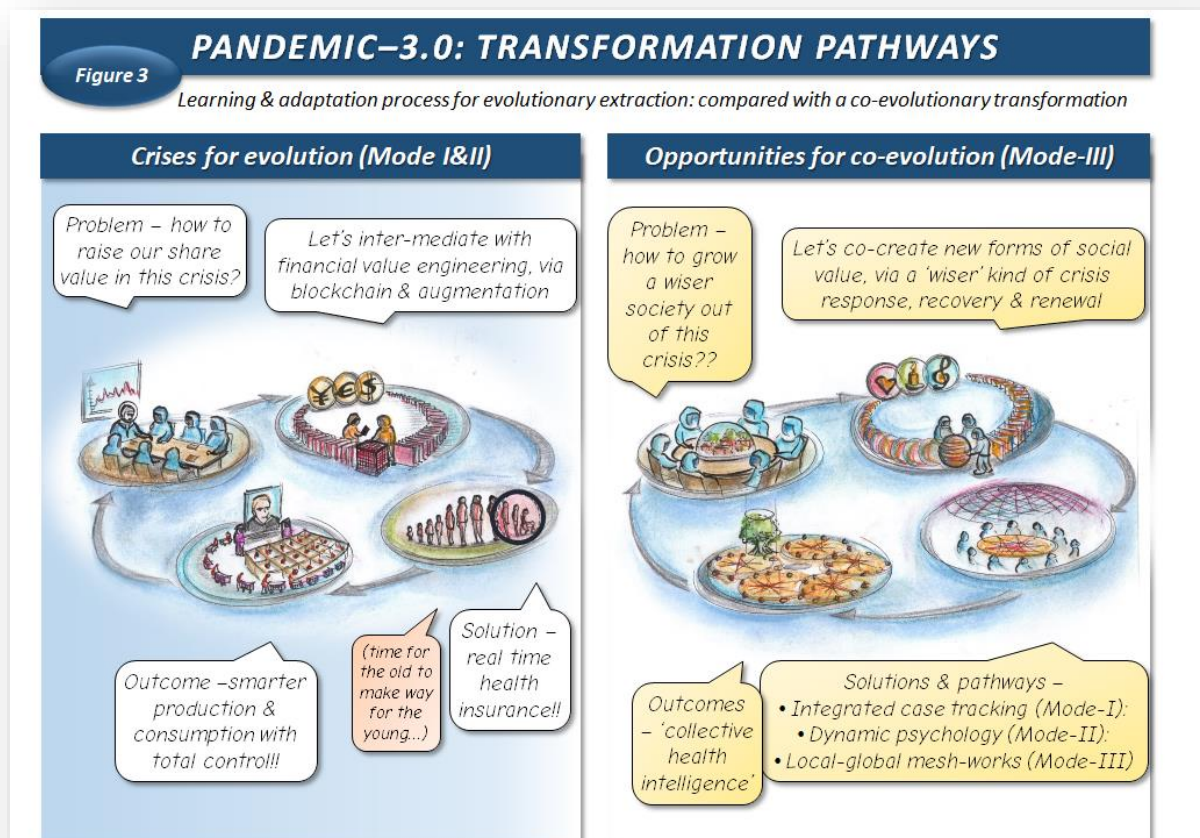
Figure 3

PANDEMIC–3.0: TRANSFORMATION PATHWAYS

Learning & adaptation process for evolutionary extraction: compared with a co-evolutionary transformation

Crises for evolution (Mode I&II)

Problem – how to raise our share value in this crisis?

Let's inter-mediate with financial value engineering, via blockchain & augmentation

Outcome –smarter production & consumption with total control!!

(time for the old to make way for the young...)

Solution – real time health insurance!!

Opportunities for co-evolution (Mode-III)

Problem – how to grow a wiser society out of this crisis??

Let's co-create new forms of social value, via a 'wiser' kind of crisis response, recovery & renewal

Outcomes – 'collective health intelligence'

Solutions & pathways –
• Integrated case tracking (Mode-I):
• Dynamic psychology (Mode-II):
• Local-global mesh-works (Mode-III)